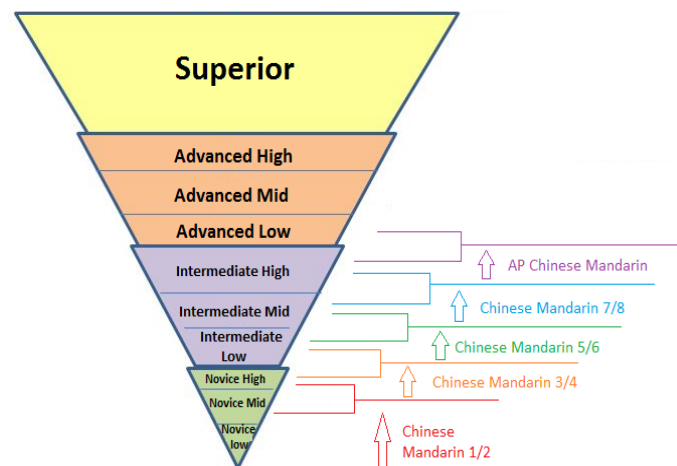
Superior

Advanced High

Advanced Mid

Advanced Low

Intermediate High

Intermediate Mid

Intermediate Low

Novice High

Novice Mid

Novice low

AP Chinese Mandarin

Chinese Mandarin 7/8

Chinese Mandarin 5/6

Chinese Mandarin 3/4

Chinese Mandarin 1/2